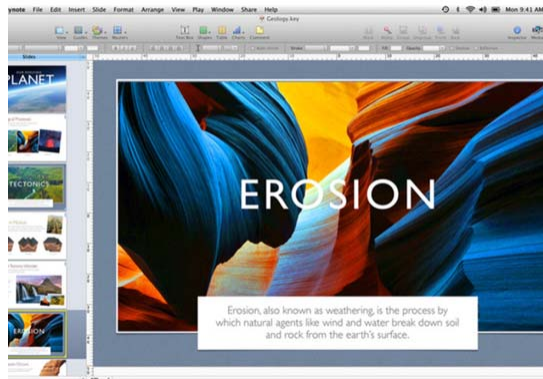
ynote File Edit Insert Slide Format Arrange View Play Window Share Help

Mon 9:41 AM

Geology.key

View Guides Themes Masters

Text Box Shapes Table Charts Comment

Inspector

Slides

PLANET

TECTONICS

EROSION

ER:OSION

Erosion, also known as weathering, is the process by which natural agents like wind and water break down soil and rock from the earth's surface.